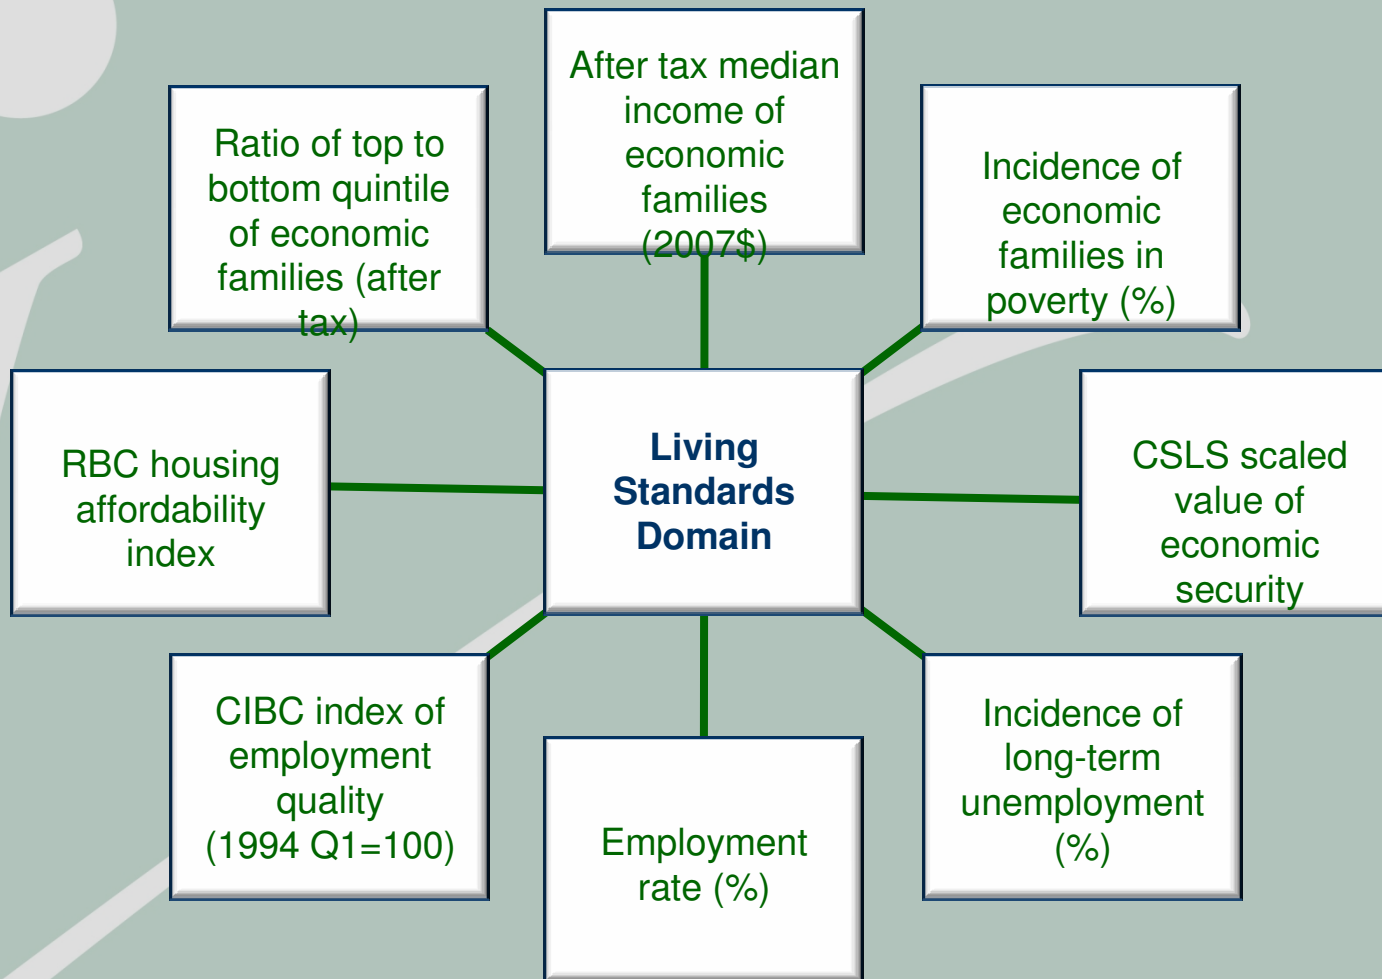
After tax median income of economic families (2007$)

Ratio of top to bottom quintile of economic families (after tax)

Incidence of economic families in poverty (%)

RBC housing affordability index

Living Standards Domain

CSLS scaled value of economic security

CIBC index of employment quality (1994 Q1=100)

Employment rate (%)

Incidence of long-term unemployment (%)